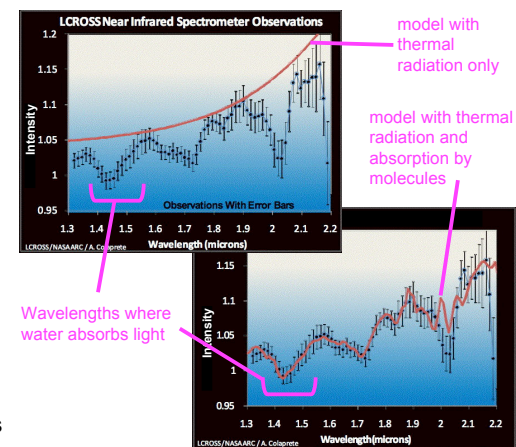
LCROSS Near Infrared Spectrometer Observations

model with thermal radiation only

1.2
1.15
1.1
1.05
1
0.95

Intensity

Observations With Error Bars

1.3 1.4 1.5 1.6 1.7 1.8 1.9 2 2.1 2.2

LCROSS/NASA ARC / A. Colaprete

Wavelength (microns)

model with thermal radiation and absorption by molecules

Wavelengths where water absorbs light

1.15
1.1
1.05
1
0.95

Intensity

1.3 1.4 1.5 1.6 1.7 1.8 1.9 2 2.1 2.2

LCROSS/NASA ARC / A. Colaprete

Wavelength (microns)

s